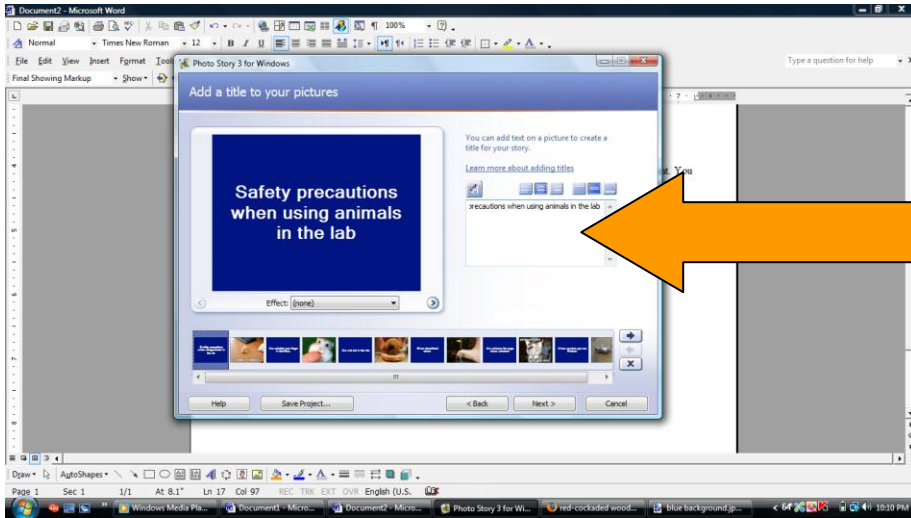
Document2 - Microsoft Word

Normal Times New Roman 12 B I U 100%

File Edit View Insert Format Tool

Final Showing Markup Show

Type a question for help

Photo Story 3 for Windows

Add a title to your pictures

Safety precautions when using animals in the lab

You can add text on a picture to create a title for your story.

Learn more about adding titles

precautions when using animals in the lab

Effect: (none)

st. You

Help Save Project... < Back Next > Cancel

Draw AutoShapes

Page 1 Sec 1 1/1 At 8.1" Ln 17 Col 97 REC TRK EXT OVR English (U.S.

Windows Media Pla... Document1 - Micro... Document2 - Micro... Photo Story 3 for Wi... red-cockaded wood... blue background.jp... 10:10 PM